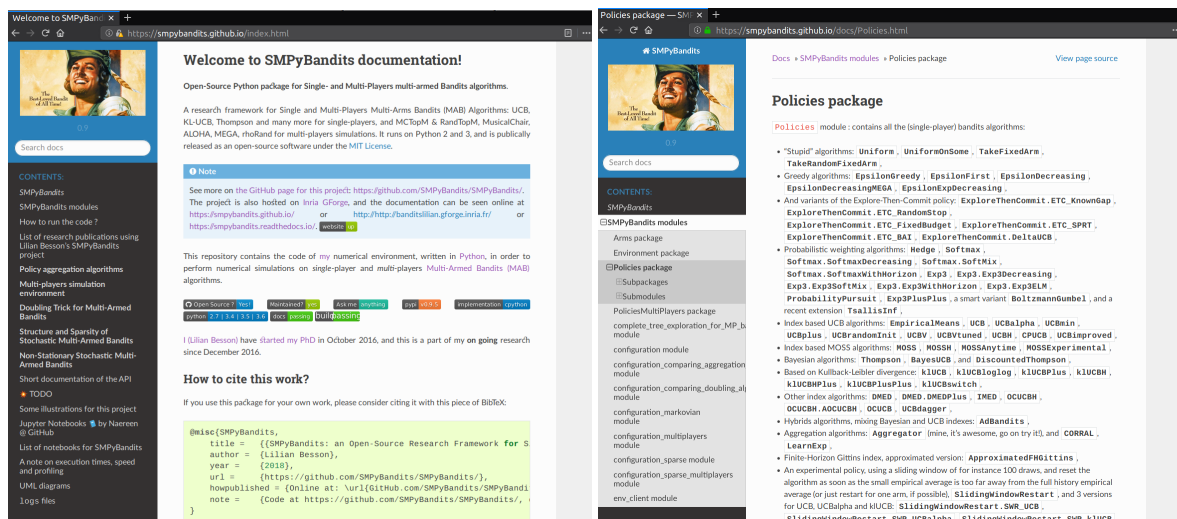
Welcome to SMPyBandi ×
https://smpybandits.github.io/index.html

The Best-Loved Bandit of All Time!
0.9
Search docs

CONTENTS:
SMPyBandits
SMPyBandits modules
How to run the code ?
List of research publications using Lilian Besson's SMPyBandits project
Policy aggregation algorithms
Multi-players simulation environment
Doubling Trick for Multi-Armed Bandits
Structure and Sparsity of Stochastic Multi-Armed Bandits
Non-Stationary Stochastic Multi-Armed Bandits
Short documentation of the API
TODO
Some illustrations for this project
Jupyter Notebooks by Naereen @ GitHub
List of notebooks for SMPyBandits
A note on execution times, speed and profiling
UML diagrams
logs files

# Welcome to SMPyBandits documentation!

**Open-Source Python package for Single- and Multi-Players multi-armed Bandits algorithms.**

A research framework for Single and Multi-Players Multi-Arms Bandits (MAB) Algorithms: UCB, KL-UCB, Thompson and many more for single-players, and MCTopM & RandTopM, MusicalChair, ALOHA, MEGA, rhoRand for multi-players simulations. It runs on Python 2 and 3, and is publically released as an open-source software under the MIT License.

Note
See more on the GitHub page for this project: https://github.com/SMPyBandits/SMPyBandits/. The project is also hosted on Inria GForge, and the documentation can be seen online at https://smpybandits.github.io/ or http://http://banditslilian.gforge.inria.fr/ or https://smpybandits.readthedocs.io/. website up

This repository contains the code of my numerical environment, written in Python, in order to perform numerical simulations on single-player and multi-players Multi-Armed Bandits (MAB) algorithms.

Open Source? Yes! Maintained? yes Ask me anything pypi v0.9.5 implementation cpython python 2.7 | 3.4 | 3.5 | 3.6 docs passing build passing

I (Lilian Besson) have started my PhD in October 2016, and this is a part of my on going research since December 2016.

## How to cite this work?

If you use this package for your own work, please consider citing it with this piece of BibTeX:

@misc{SMPyBandits,
    title = {{SMPyBandits: an Open-Source Research Framework for S
    author = {{Lilian Besson}},
    year = {{2018}},
    url = {https://github.com/SMPyBandits/SMPyBandits/},
    howpublished = {Online at: \url{GitHub.com/SMPyBandits/SMPyBandi
    note = {Code at https://github.com/SMPyBandits/SMPyBandits/,
}

Policies package — SM ×
https://smpybandits.github.io/docs/Policies.html

SMPyBandits
0.9
Search docs
CONTENTS:
SMPyBandits
SMPyBandits modules
Arms package
Environment package
Policies package
Subpackages
Submodules
PoliciesMultiPlayers package
complete_tree_exploration_for_MP_ba module
configuration module
configuration_comparing_aggregation module
configuration_comparing_doubling_al module
configuration_markovian module
configuration_multiplayers module
configuration_sparse module
configuration_sparse_multiplayers module
env_client module

Docs » SMPyBandits modules » Policies package    View page source

# Policies package

Policies module : contains all the (single-player) bandits algorithms:

- "Stupid" algorithms: Uniform, UniformOnSome, TakeFixedArm, TakeRandomFixedArm,
- Greedy algorithms: EpsilonGreedy, EpsilonFirst, EpsilonDecreasing, EpsilonDecreasingMEGA, EpsilonExpDecreasing,
- And variants of the Explore-Then-Commit policy: ExploreThenCommit.ETC_KnownGap, ExploreThenCommit.ETC_RandomStop, ExploreThenCommit.ETC_FixedBudget, ExploreThenCommit.ETC_SPRT, ExploreThenCommit.ETC_BAI, ExploreThenCommit.DeltaUCB,
- Probabilistic weighting algorithms: Hedge, Softmax, Softmax.SoftmaxDecreasing, Softmax.SoftMix, Softmax.SoftmaxWithHorizon, Exp3, Exp3.Exp3Decreasing, Exp3.Exp3SoftMix, Exp3.Exp3WithHorizon, Exp3.Exp3ELM, ProbabilityPursuit, Exp3PlusPlus, a smart variant BoltzmannGumbel, and a recent extension TsallisInf,
- Index based UCB algorithms: EmpiricalMeans, UCB, UCBalpha, UCBmin, UCBplus, UCBrandomInit, UCBV, UCBVtuned, UCBH, CPUCB, UCBimproved,
- Index based MOSS algorithms: MOSS, MOSSH, MOSSAnytime, MOSSExperimental,
- Bayesian algorithms: Thompson, BayesUCB, and DiscountedThompson,
- Based on Kullback-Leibler divergence: klUCB, klUCBloglog, klUCBPlus, klUCBH, klUCBHPlus, klUCBPlusPlus, klUCBswitch,
- Other index algorithms: DMED, DMED.DMEDPlus, IMED, OCUCBH, OCUCBH.AOCUCBH, OCUCB, UCBdagger,
- Hybrids algorithms, mixing Bayesian and UCB indexes: AdBandits,
- Aggregation algorithms: Aggregator (mine, it's awesome, go on try it!), and CORRAL, LearnExp,
- Finite-Horizon Gittins index, approximated version: ApproximatedFHGittins,
- An experimental policy, using a sliding window of for instance 100 draws, and reset the algorithm as soon as the small empirical average is too far away from the full history empirical average (or just restart for one arm, if possible), SlidingWindowRestart, and 3 versions for UCB, UCBalpha and klUCB: SlidingWindowRestart.SWR_UCB, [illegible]